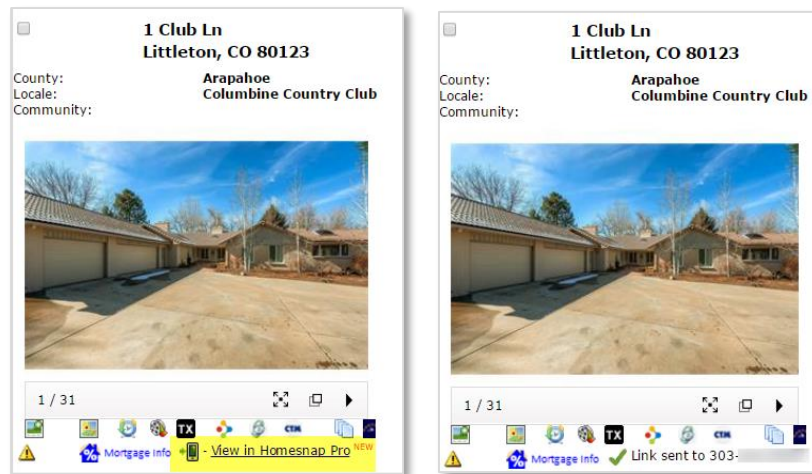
1 Club Ln
Littleton, CO 80123

County: Arapahoe
Locale: Columbine Country Club
Community:

1 / 31

TX CTM

Mortgage Info - View in Homesnap Pro NEW

1 Club Ln
Littleton, CO 80123

County: Arapahoe
Locale: Columbine Country Club
Community:

1 / 31

TX CTM

Mortgage Info ✔ Link sent to 303-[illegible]